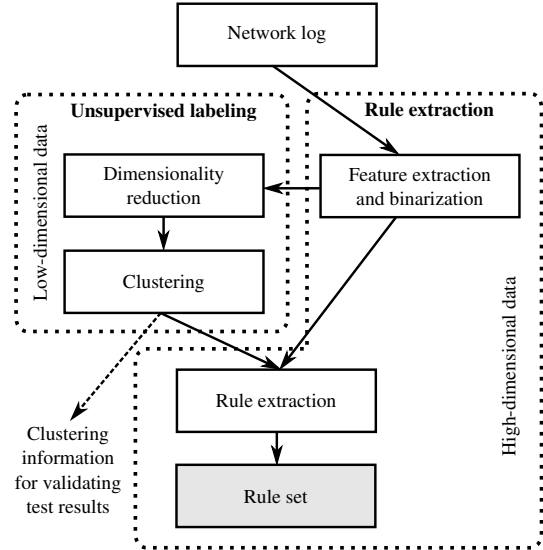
Network log

Unsupervised labeling

Rule extraction

Low-dimensional data

Dimensionality reduction

Feature extraction and binarization

Clustering

High-dimensional data

Rule extraction

Clustering information for validating test results

Rule set